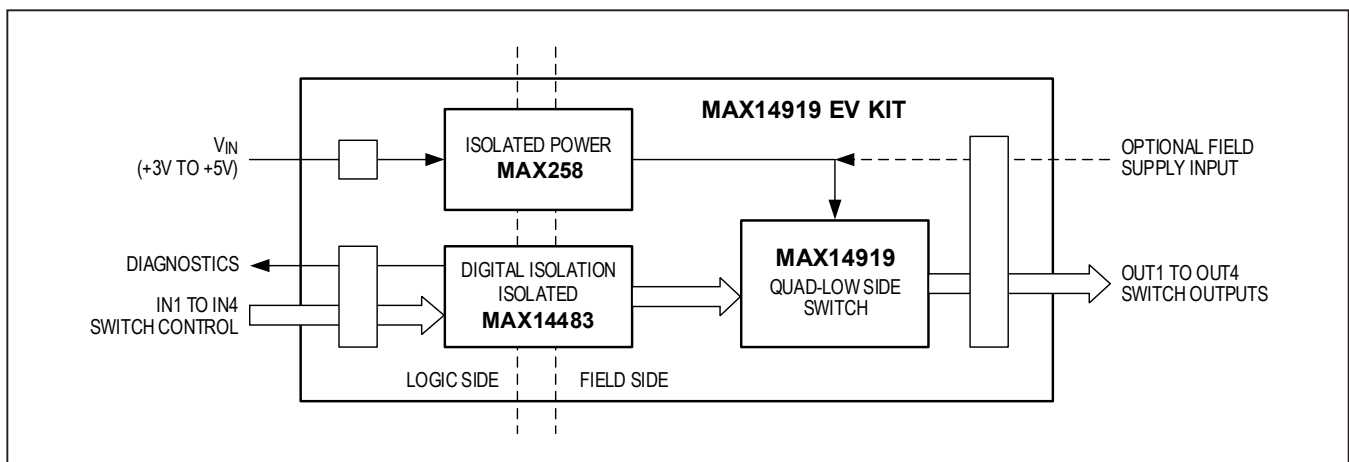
MAX14919 EV KIT

$V_{IN}$
(+3V TO +5V)

ISOLATED POWER
MAX258

OPTIONAL FIELD
SUPPLY INPUT

DIAGNOSTICS

IN1 TO IN4
SWITCH CONTROL

DIGITAL ISOLATION
ISOLATED
MAX14483

MAX14919
QUAD-LOW SIDE
SWITCH

OUT1 TO OUT4
SWITCH OUTPUTS

LOGIC SIDE

FIELD SIDE